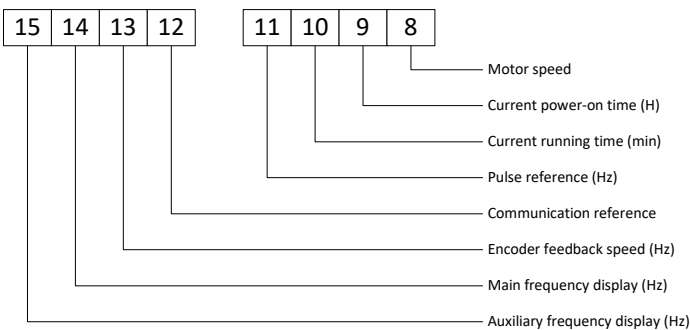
| 15 | 14 | 13 | 12 |
|---|---|---|---|

| 11 | 10 | 9 | 8 |
|---|---|---|---|

Motor speed
Current power-on time (H)
Current running time (min)
Pulse reference (Hz)
Communication reference
Encoder feedback speed (Hz)
Main frequency display (Hz)
Auxiliary frequency display (Hz)